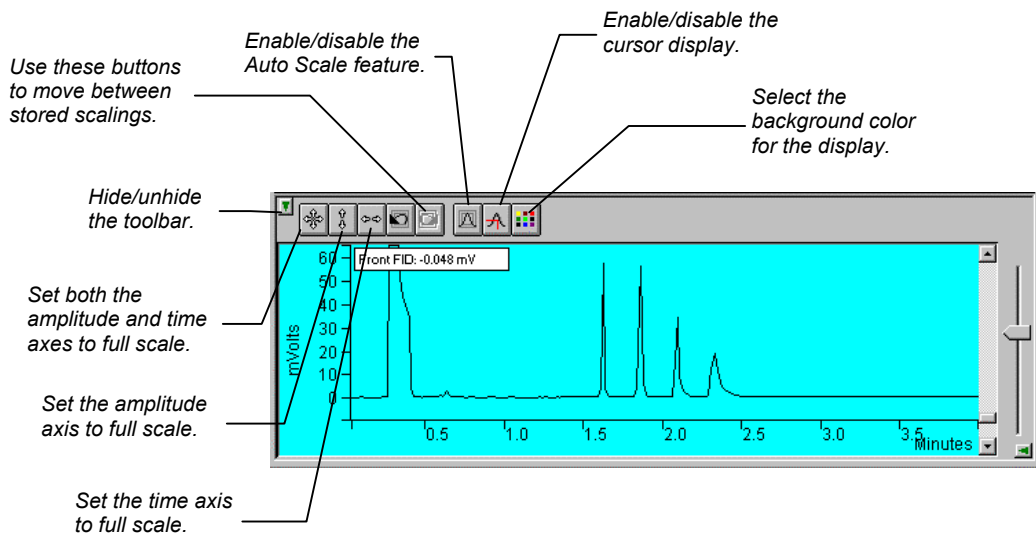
Enable/disable the Auto Scale feature.

Enable/disable the cursor display.

Use these buttons to move between stored scalings.

Select the background color for the display.

Hide/unhide the toolbar.

Set both the amplitude and time axes to full scale.

Set the amplitude axis to full scale.

Set the time axis to full scale.

Front FID: -0.048 mV

60
50
40
30
20
10
0

mVolts

0.5
1.0
1.5
2.0
2.5
3.0
3.5
Minutes